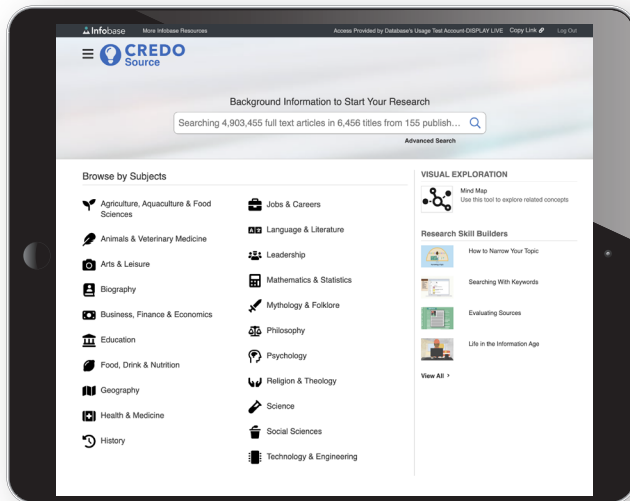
Infobase More Infobase Resources

Access Provided by Database's Usage Test Account-DISPLAY LIVE Copy Link Log Out

CREDO Source

Background Information to Start Your Research

Searching 4,903,455 full text articles in 6,456 titles from 155 publish...

Advanced Search

Browse by Subjects

Agriculture, Aquaculture & Food Sciences

Animals & Veterinary Medicine

Arts & Leisure

Biography

Business, Finance & Economics

Education

Food, Drink & Nutrition

Geography

Health & Medicine

History

Jobs & Careers

Language & Literature

Leadership

Mathematics & Statistics

Mythology & Folklore

Philosophy

Psychology

Religion & Theology

Science

Social Sciences

Technology & Engineering

VISUAL EXPLORATION

Mind Map
Use this tool to explore related concepts

Research Skill Builders

How to Narrow Your Topic

Searching With Keywords

Evaluating Sources

Life in the Information Age

View All